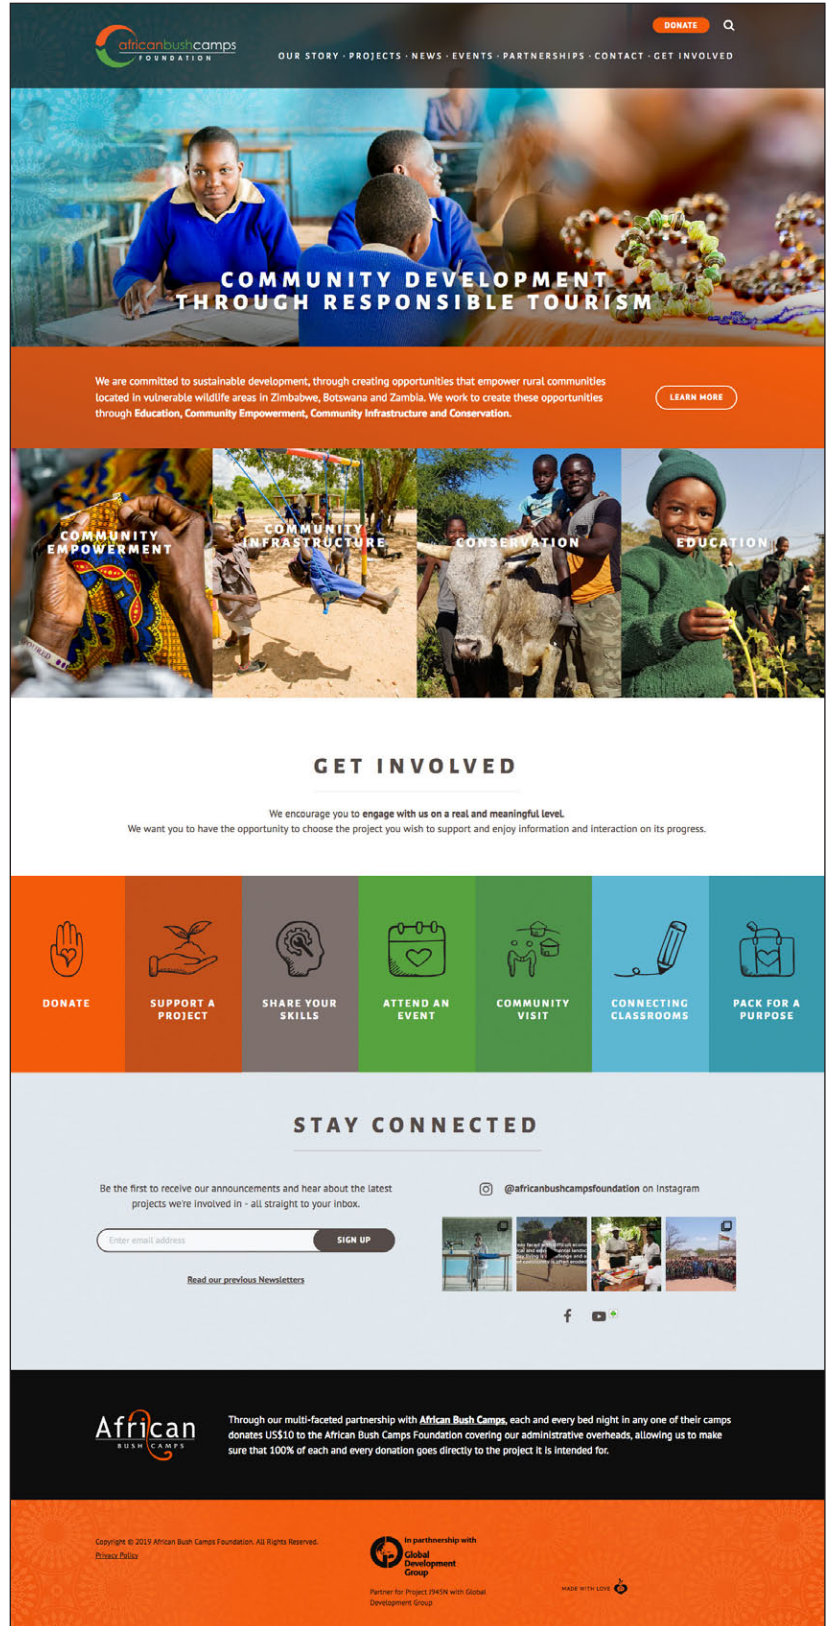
africanbushcamps
FOUNDATION

DONATE

OUR STORY · PROJECTS · NEWS · EVENTS · PARTNERSHIPS · CONTACT · GET INVOLVED

COMMUNITY DEVELOPMENT THROUGH RESPONSIBLE TOURISM

We are committed to sustainable development, through creating opportunities that empower rural communities located in vulnerable wildlife areas in Zimbabwe, Botswana and Zambia. We work to create these opportunities through Education, Community Empowerment, Community Infrastructure and Conservation.

LEARN MORE

COMMUNITY EMPOWERMENT

COMMUNITY INFRASTRUCTURE

CONSERVATION

EDUCATION

GET INVOLVED

We encourage you to engage with us on a real and meaningful level.
We want you to have the opportunity to choose the project you wish to support and enjoy information and interaction on its progress.

DONATE

SUPPORT A PROJECT

SHARE YOUR SKILLS

ATTEND AN EVENT

COMMUNITY VISIT

CONNECTING CLASSROOMS

PACK FOR A PURPOSE

STAY CONNECTED

Be the first to receive our announcements and hear about the latest projects we're involved in - all straight to your inbox.

Enter email address

SIGN UP

Read our previous Newsletters

@africanbushcampsfoundation on Instagram

African
BUSH CAMPS

Through our multi-faceted partnership with African Bush Camps, each and every bed night in any one of their camps donates US$10 to the African Bush Camps Foundation covering our administrative overheads, allowing us to make sure that 100% of each and every donation goes directly to the project it is intended for.

Copyright © 2019 African Bush Camps Foundation. All Rights Reserved.
Privacy Policy

In partnership with
Global Development Group

Partner for Project J945N with Global Development Group

MADE WITH LOVE